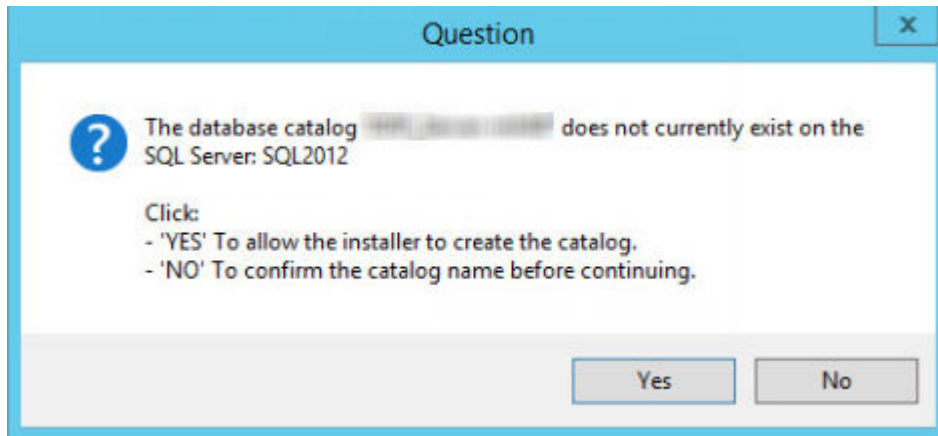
Question

x

?

The database catalog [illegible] does not currently exist on the SQL Server: SQL2012

Click:
- 'YES' To allow the installer to create the catalog.
- 'NO' To confirm the catalog name before continuing.

Yes

No